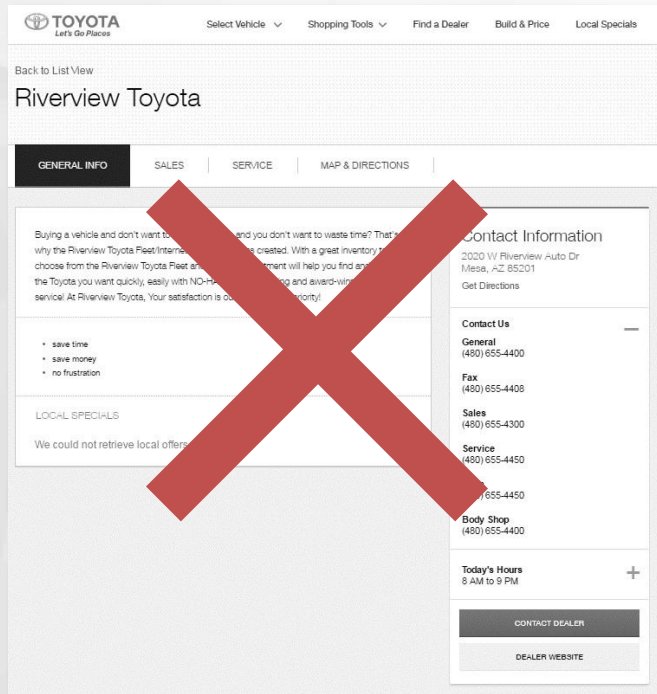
TOYOTA
Let's Go Places

Select Vehicle
Shopping Tools
Find a Dealer
Build & Price
Local Specials

Back to List View

Riverview Toyota

GENERAL INFO
SALES
SERVICE
MAP & DIRECTIONS

Buying a vehicle and don't want to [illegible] and you don't want to waste time? That's why the Riverview Toyota Fleet/Interne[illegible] created. With a great inventory t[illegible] choose from the Riverview Toyota Fleet an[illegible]rtment will help you find an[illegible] the Toyota you want quickly, easily with NO-HA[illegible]g and award-win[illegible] service! At Riverview Toyota, Your satisfaction is ou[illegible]iority!

- save time
- save money
- no frustration

LOCAL SPECIALS

We could not retrieve local offers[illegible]

Contact Information
2020 W Riverview Auto Dr
Mesa, AZ 85201
Get Directions

Contact Us

General
(480) 655-4400

Fax
(480) 655-4408

Sales
(480) 655-4300

Service
(480) 655-4450

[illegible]
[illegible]655-4450

Body Shop
(480) 655-4400

Today's Hours
8 AM to 9 PM

CONTACT DEALER

DEALER WEBSITE